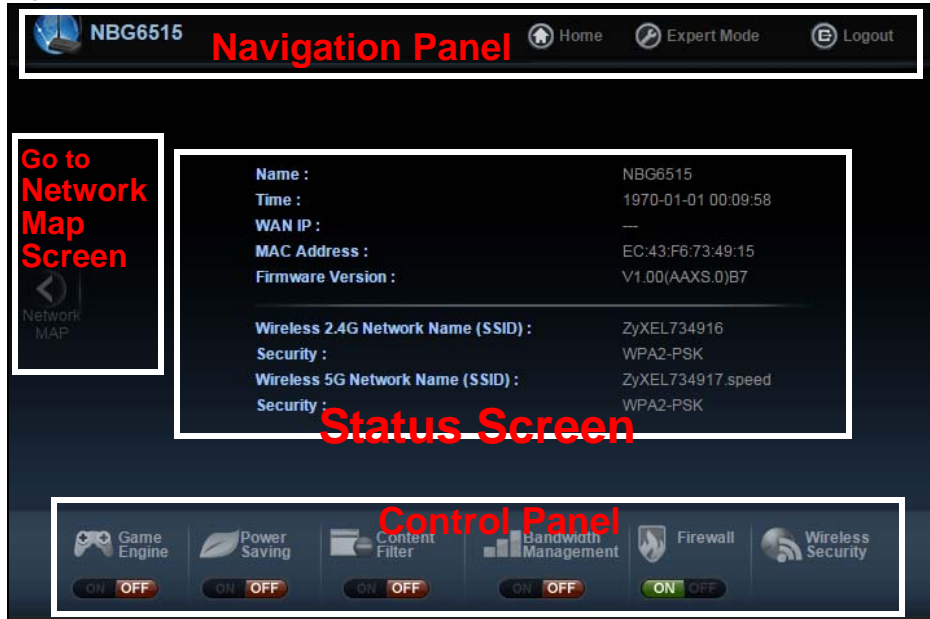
NBG6515 Navigation Panel Home Expert Mode Logout

Go to Network Map Screen

Network MAP

| | |
|---|---|
| Name : | NBG6515 |
| Time : | 1970-01-01 00:09:58 |
| WAN IP : | --- |
| MAC Address : | EC:43:F6:73:49:15 |
| Firmware Version : | V1.00(AAXS.0)B7 |
| Wireless 2.4G Network Name (SSID) : | ZyXEL734916 |
| Security : | WPA2-PSK |
| Wireless 5G Network Name (SSID) : | ZyXEL734917.speed |
| Security : | WPA2-PSK |

Status Screen

Control Panel

Game Engine ON OFF
Power Saving ON OFF
Content Filter ON OFF
Bandwidth Management ON OFF
Firewall ON OFF
Wireless Security